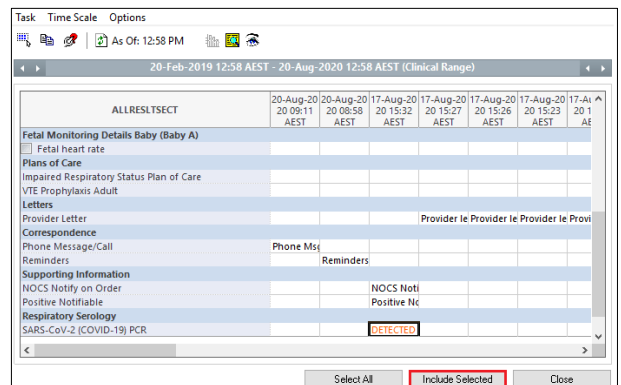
Task Time Scale Options

As Of: 12:58 PM

20-Feb-2019 12:58 AEST - 20-Aug-2020 12:58 AEST (Clinical Range)

| ALLRESLTSECT | 20-Aug-2020 09:11 AEST | 20-Aug-2020 08:58 AEST | 17-Aug-2020 15:32 AEST | 17-Aug-2020 15:27 AEST | 17-Aug-2020 15:26 AEST | 17-Aug-2020 15:23 AEST | 17-Au 20 1 AE |
|---|---|---|---|---|---|---|---|
| Fetal Monitoring Details Baby (Baby A) | | | | | | | |
| Fetal heart rate | | | | | | | |
| Plans of Care | | | | | | | |
| Impaired Respiratory Status Plan of Care | | | | | | | |
| VTE Prophylaxis Adult | | | | | | | |
| Letters | | | | | | | |
| Provider Letter | | | | Provider le | Provider le | Provider le | Provi |
| Correspondence | | | | | | | |
| Phone Message/Call | Phone Ms | | | | | | |
| Reminders | | Reminders | | | | | |
| Supporting Information | | | | | | | |
| NOCS Notify on Order | | | NOCS Noti | | | | |
| Positive Notifiable | | | Positive No | | | | |
| Respiratory Serology | | | | | | | |
| SARS-CoV-2 (COVID-19) PCR | | | DETECTED | | | | |

Select All Include Selected Close